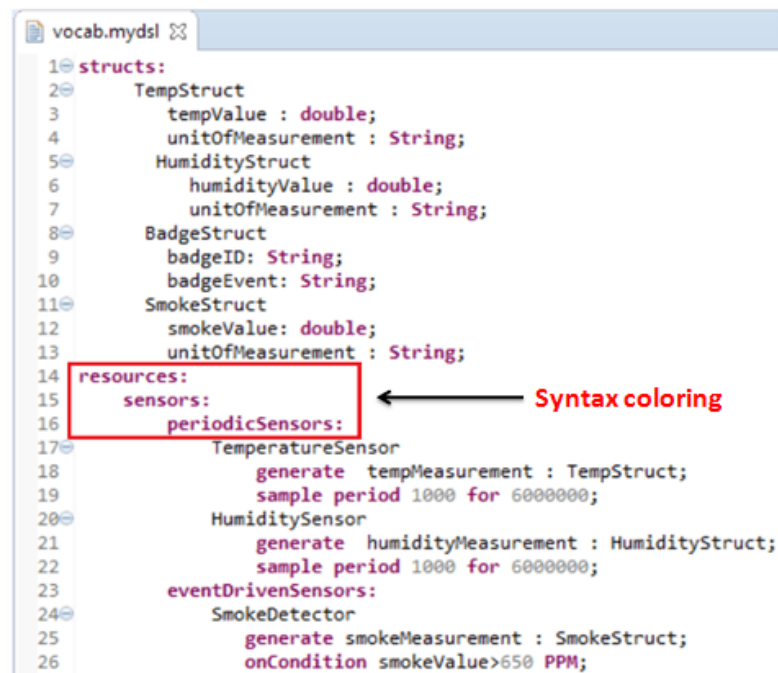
vocab.mydsl ☒

1 structs:
2 TempStruct
3 tempValue : double;
4 unitOfMeasurement : String;
5 HumidityStruct
6 humidityValue : double;
7 unitOfMeasurement : String;
8 BadgeStruct
9 badgeID: String;
10 badgeEvent: String;
11 SmokeStruct
12 smokeValue: double;
13 unitOfMeasurement : String;
14 resources:
15 sensors:
16 periodicSensors:
17 TemperatureSensor
18 generate tempMeasurement : TempStruct;
19 sample period 1000 for 6000000;
20 HumiditySensor
21 generate humidityMeasurement : HumidityStruct;
22 sample period 1000 for 6000000;
23 eventDrivenSensors:
24 SmokeDetector
25 generate smokeMeasurement : SmokeStruct;
26 onCondition smokeValue>650 PPM;

Syntax coloring